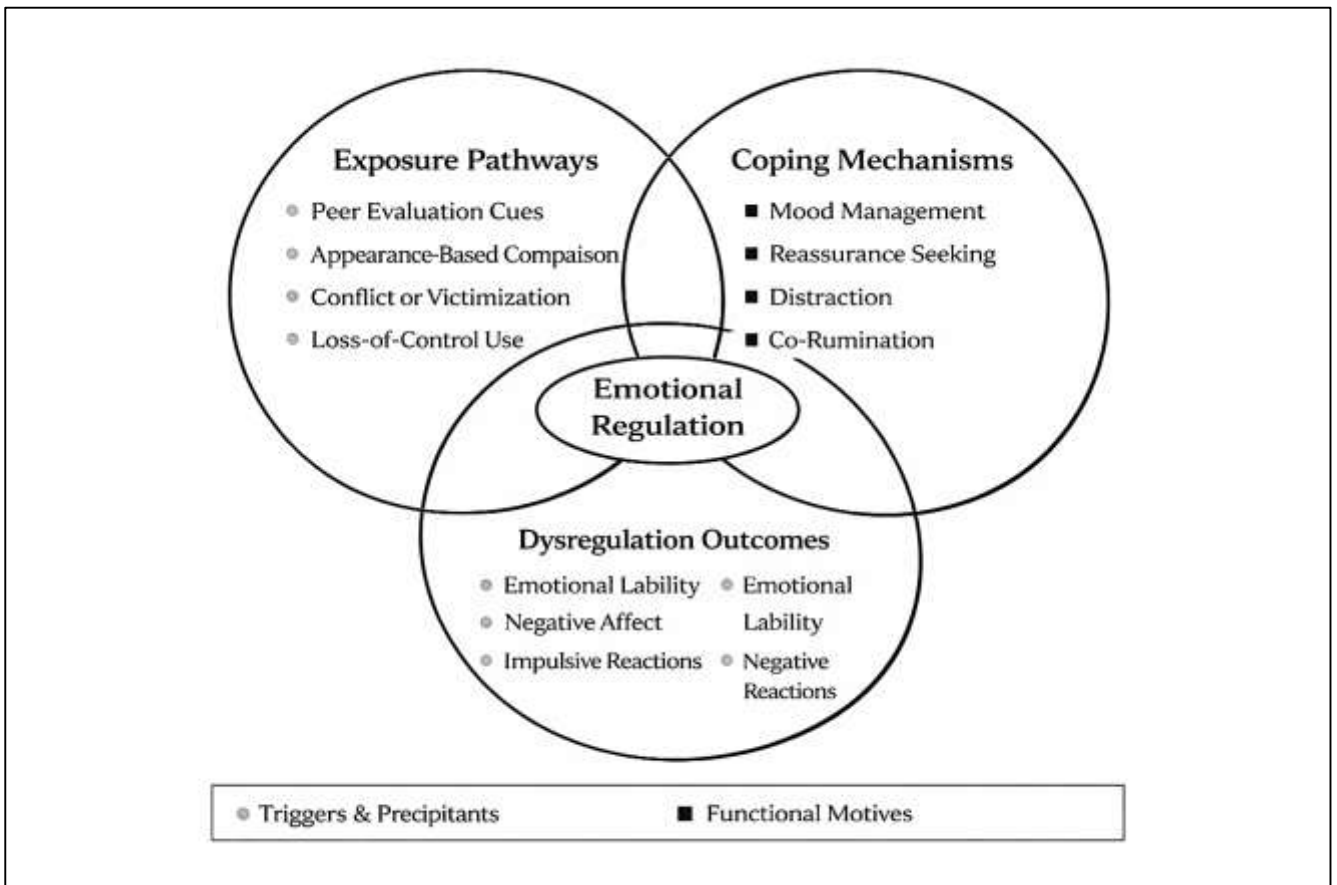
Exposure Pathways
Peer Evaluation Cues
Appearance-Based Compaison
Conflict or Victimization
Loss-of-Control Use

Coping Mechanisms
Mood Management
Reassurance Seeking
Distraction
Co-Rumination

Emotional Regulation

Dysregulation Outcomes
Emotional Lability
Negative Affect
Impulsive Reactions
Emotional Lability
Negative Reactions

Triggers & Precipitants
Functional Motives